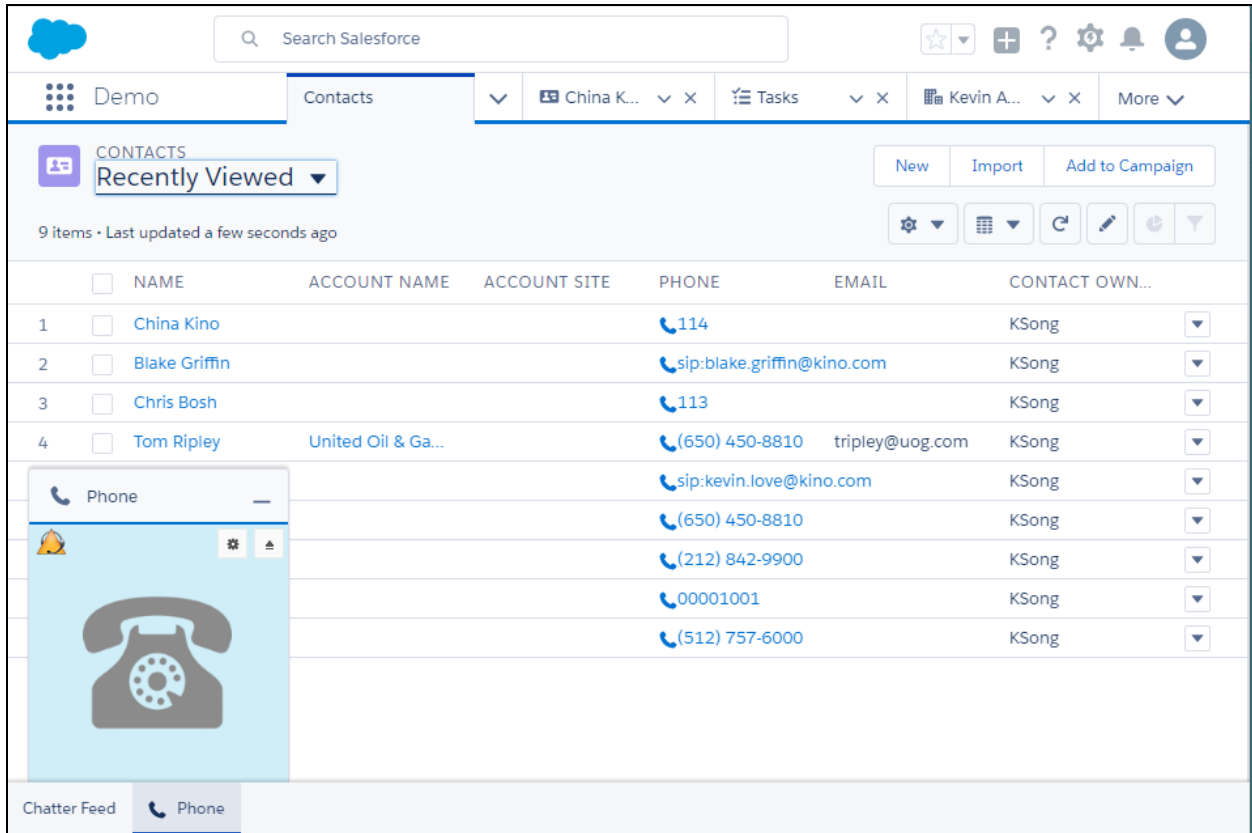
Search Salesforce

Demo | Contacts | China K... | Tasks | Kevin A... | More

CONTACTS
Recently Viewed

New | Import | Add to Campaign

9 items • Last updated a few seconds ago

| | NAME | ACCOUNT NAME | ACCOUNT SITE | PHONE | EMAIL | CONTACT OWN... |
|---|---|---|---|---|---|---|
| 1 | China Kino | | | 114 | | KSong |
| 2 | Blake Griffin | | | sip:blake.griffin@kino.com | | KSong |
| 3 | Chris Bosh | | | 113 | | KSong |
| 4 | Tom Ripley | United Oil & Ga... | | (650) 450-8810 | tripley@uog.com | KSong |
| | | | | sip:kevin.love@kino.com | | KSong |
| | | | | (650) 450-8810 | | KSong |
| | | | | (212) 842-9900 | | KSong |
| | | | | 00001001 | | KSong |
| | | | | (512) 757-6000 | | KSong |

Phone

Chatter Feed | Phone